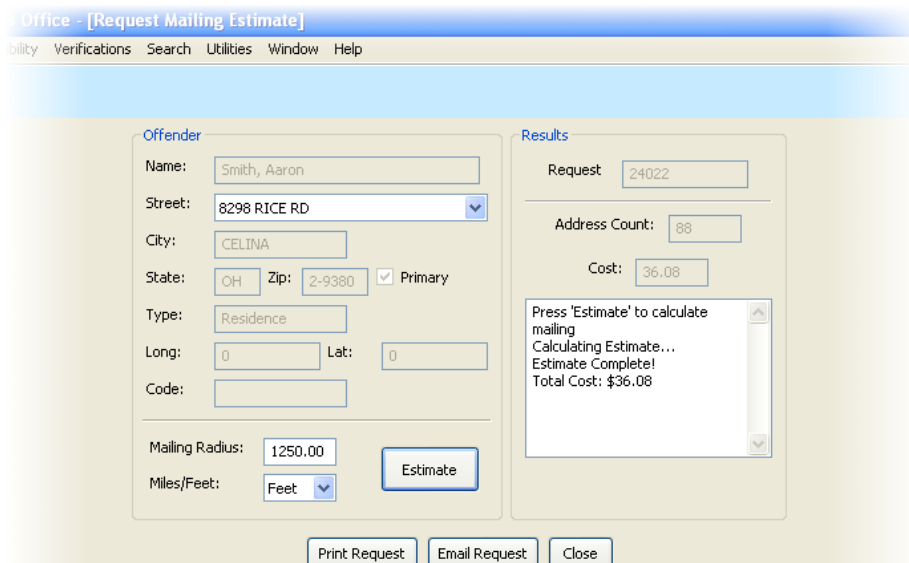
Office - [Request Mailing Estimate]

bility Verifications Search Utilities Window Help

Offender

Name: Smith, Aaron

Street: 8298 RICE RD

City: CELINA

State: OH Zip: 2-9380 Primary

Type: Residence

Long: 0 Lat: 0

Code:

Mailing Radius: 1250.00

Miles/Feet: Feet

Estimate

Results

Request 24022

Address Count: 88

Cost: 36.08

Press 'Estimate' to calculate mailing
Calculating Estimate...
Estimate Complete!
Total Cost: $36.08

Print Request Email Request Close